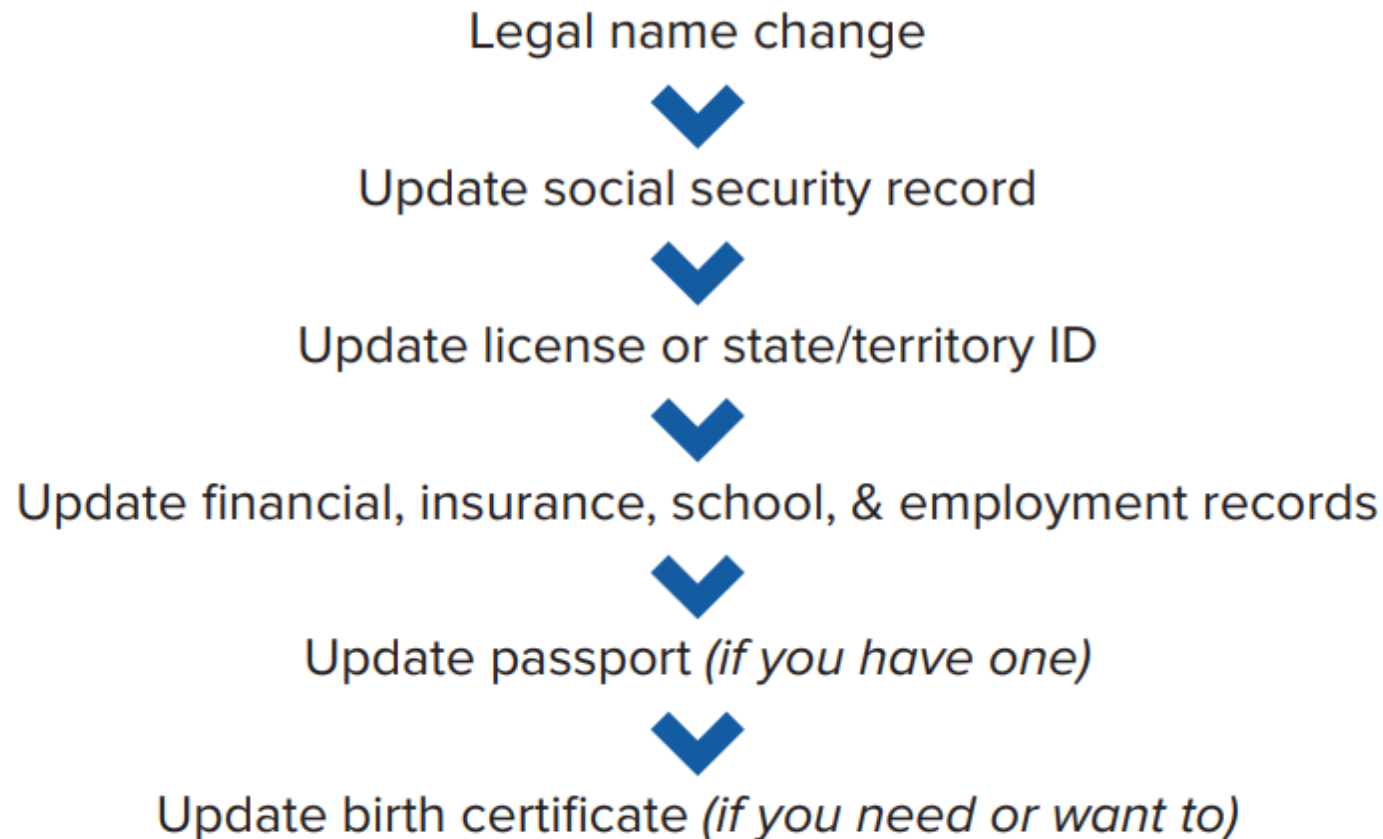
Legal name change

Update social security record

Update license or state/territory ID

Update financial, insurance, school, & employment records

Update passport *(if you have one)*

Update birth certificate *(if you need or want to)*